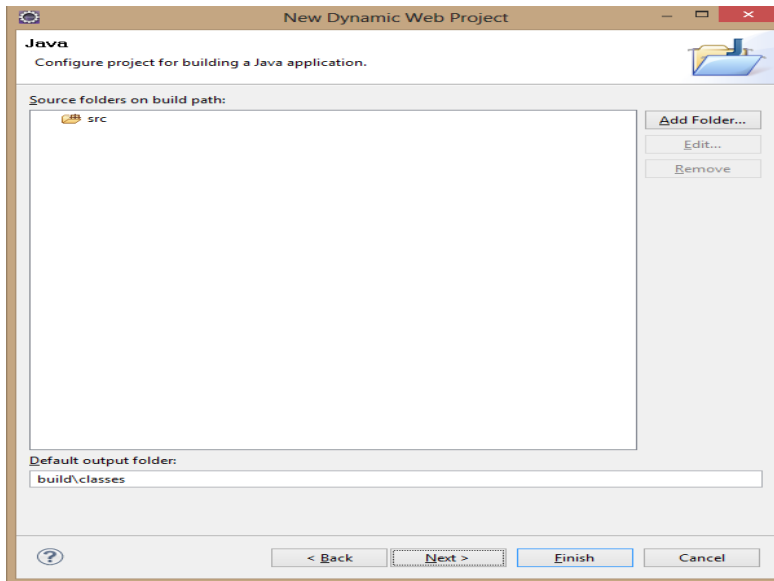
New Dynamic Web Project

Java

Configure project for building a Java application.

Source folders on build path:

src

Add Folder...

Edit...

Remove

Default output folder:

build\classes

?

< Back

Next >

Finish

Cancel